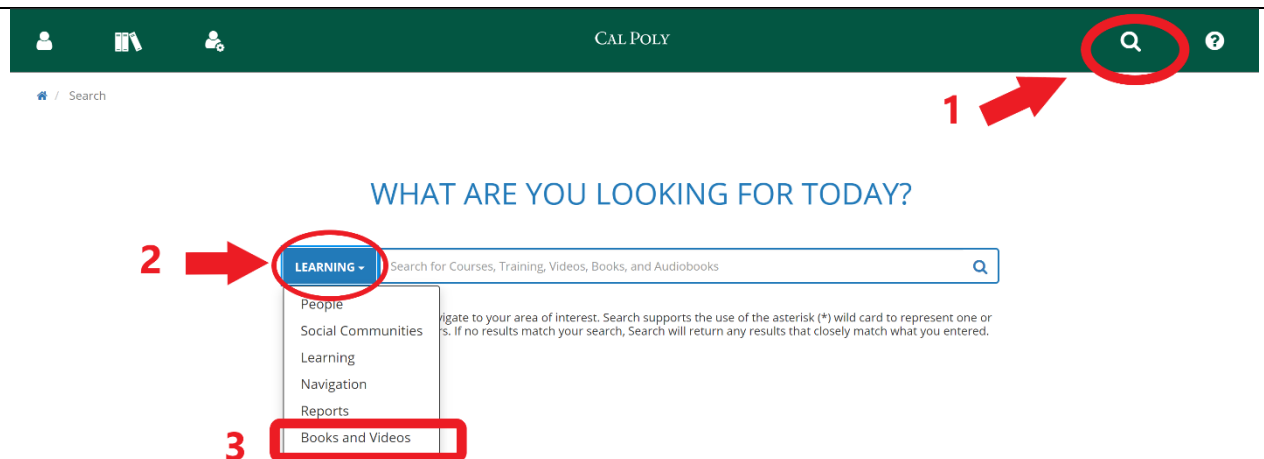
CAL POLY

/ Search

1

WHAT ARE YOU LOOKING FOR TODAY?

2

LEARNING ▾ Search for Courses, Training, Videos, Books, and Audiobooks

People
Social Communities
Learning
Navigation
Reports
Books and Videos

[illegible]vigate to your area of interest. Search supports the use of the asterisk (*) wild card to represent one or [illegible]rs. If no results match your search, Search will return any results that closely match what you entered.

3